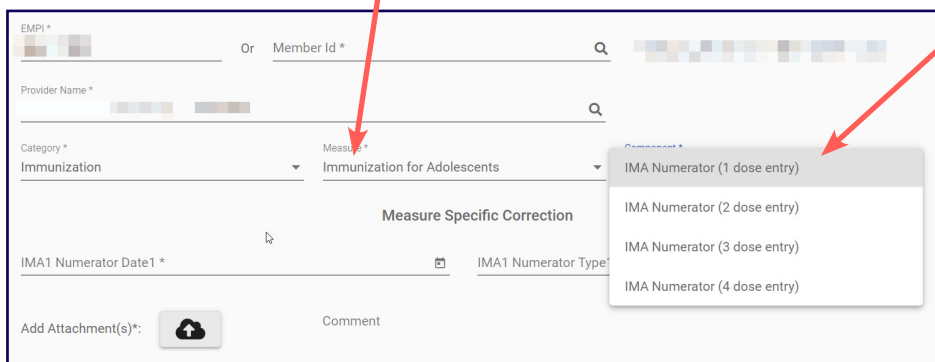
EMPI *

Or

Member Id *

Provider Name *

Category *
Immunization

Measure *
Immunization for Adolescents

Component *

IMA Numerator (1 dose entry)

IMA Numerator (2 dose entry)

IMA Numerator (3 dose entry)

IMA Numerator (4 dose entry)

Measure Specific Correction

IMA1 Numerator Date1 *

IMA1 Numerator Type*

Add Attachment(s)*:

Comment